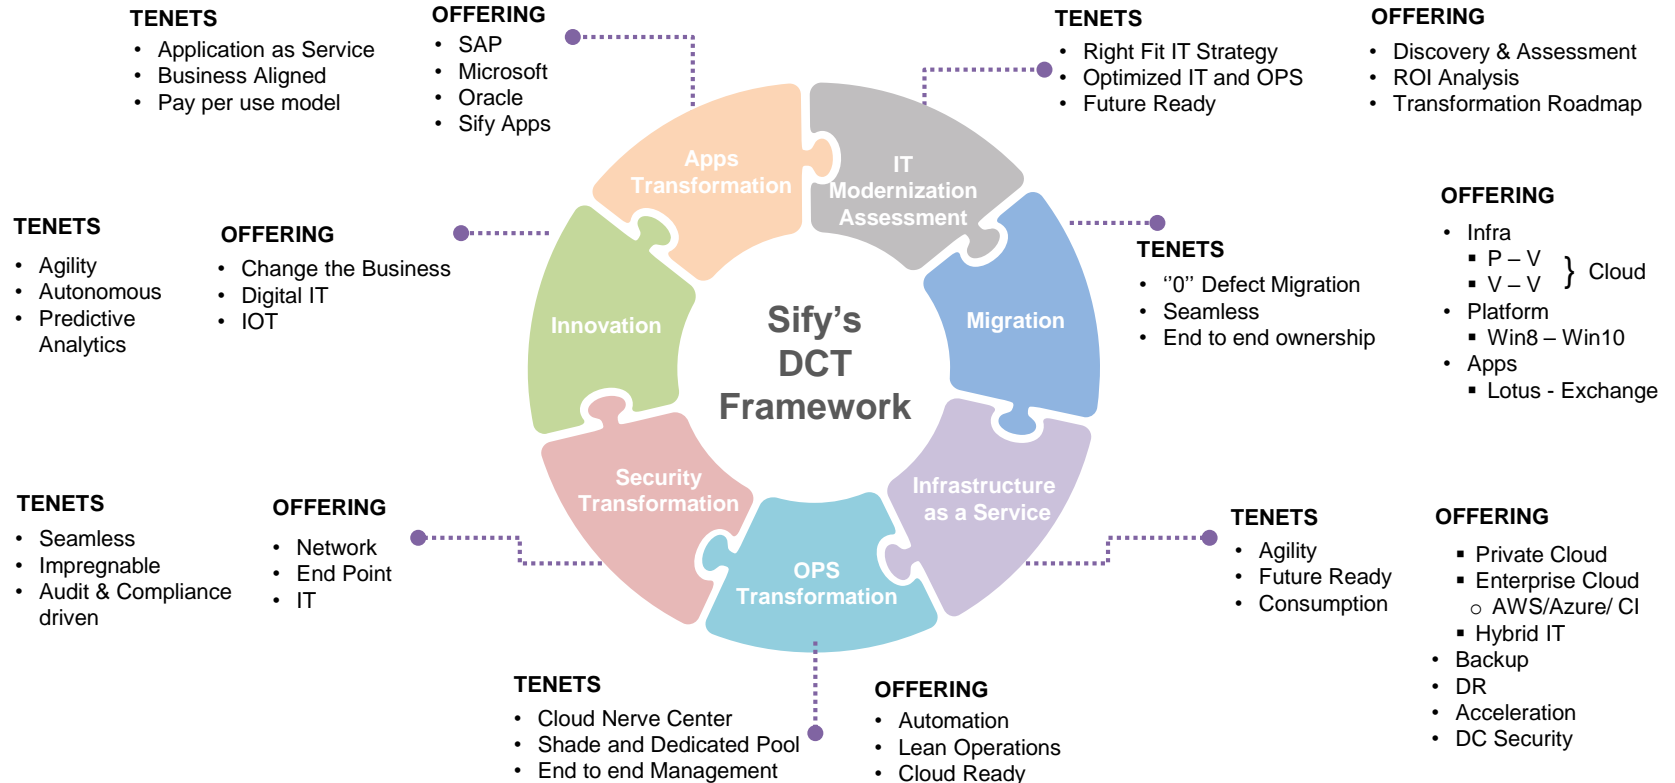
TENETS
- Application as Service
- Business Aligned
- Pay per use model

OFFERING
- SAP
- Microsoft
- Oracle
- Sify Apps

TENETS
- Right Fit IT Strategy
- Optimized IT and OPS
- Future Ready

OFFERING
- Discovery & Assessment
- ROI Analysis
- Transformation Roadmap

Apps Transformation

IT Modernization Assessment

TENETS
- Agility
- Autonomous
- Predictive Analytics

OFFERING
- Change the Business
- Digital IT
- IOT

Innovation

Sify's DCT Framework

Migration

TENETS
- ''0'' Defect Migration
- Seamless
- End to end ownership

OFFERING
- Infra
  - P – V
  - V – V
  } Cloud
- Platform
  - Win8 – Win10
- Apps
  - Lotus - Exchange

Security Transformation

Infrastructure as a Service

OPS Transformation

TENETS
- Seamless
- Impregnable
- Audit & Compliance driven

OFFERING
- Network
- End Point
- IT

TENETS
- Agility
- Future Ready
- Consumption

OFFERING
- Private Cloud
- Enterprise Cloud
  - AWS/Azure/ CI
- Hybrid IT
- Backup
- DR
- Acceleration
- DC Security

TENETS
- Cloud Nerve Center
- Shade and Dedicated Pool
- End to end Management

OFFERING
- Automation
- Lean Operations
- Cloud Ready